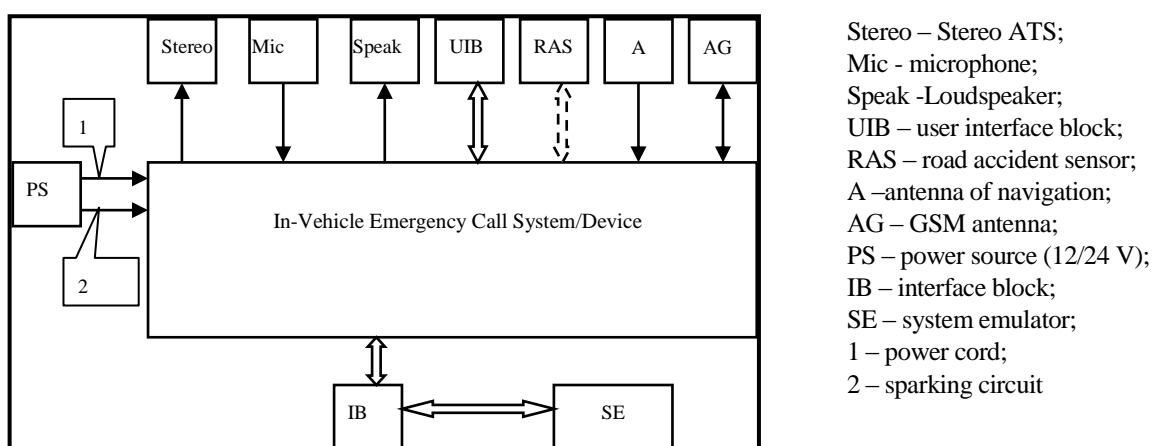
Stereo

Mic

Speak

UIB

RAS

A

AG

1

PS

In-Vehicle Emergency Call System/Device

2

IB

SE

Stereo – Stereo ATS;
Mic - microphone;
Speak -Loudspeaker;
UIB – user interface block;
RAS – road accident sensor;
A –antenna of navigation;
AG – GSM antenna;
PS – power source (12/24 V);
IB – interface block;
SE – system emulator;
1 – power cord;
2 – sparking circuit